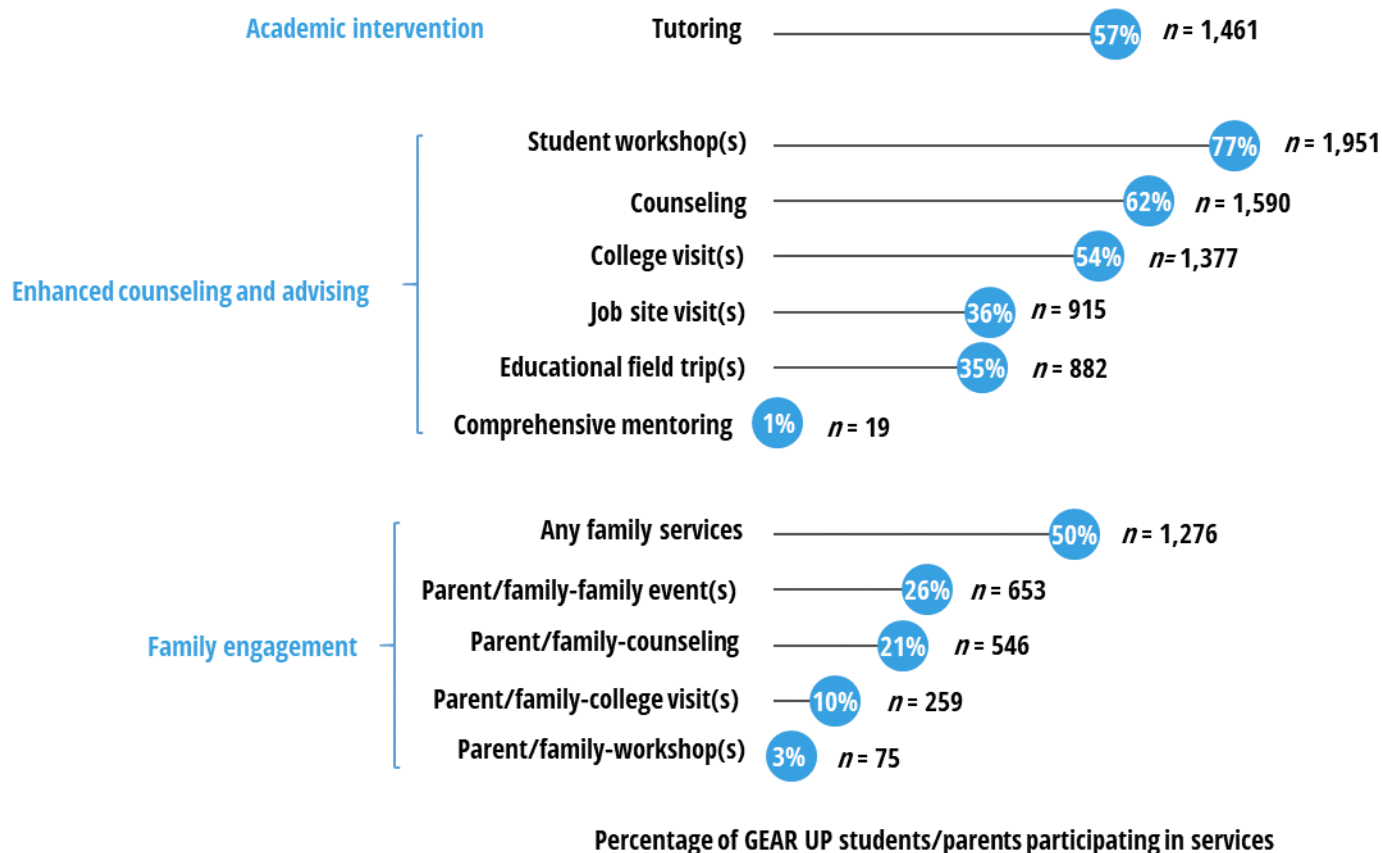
Academic intervention

Tutoring 57% $n$ = 1,461

Enhanced counseling and advising

Student workshop(s) 77% $n$ = 1,951

Counseling 62% $n$ = 1,590

College visit(s) 54% $n$= 1,377

Job site visit(s) 36% $n$ = 915

Educational field trip(s) 35% $n$ = 882

Comprehensive mentoring 1% $n$ = 19

Family engagement

Any family services 50% $n$ = 1,276

Parent/family-family event(s) 26% $n$ = 653

Parent/family-counseling 21% $n$ = 546

Parent/family-college visit(s) 10% $n$ = 259

Parent/family-workshop(s) 3% $n$ = 75

Percentage of GEAR UP students/parents participating in services